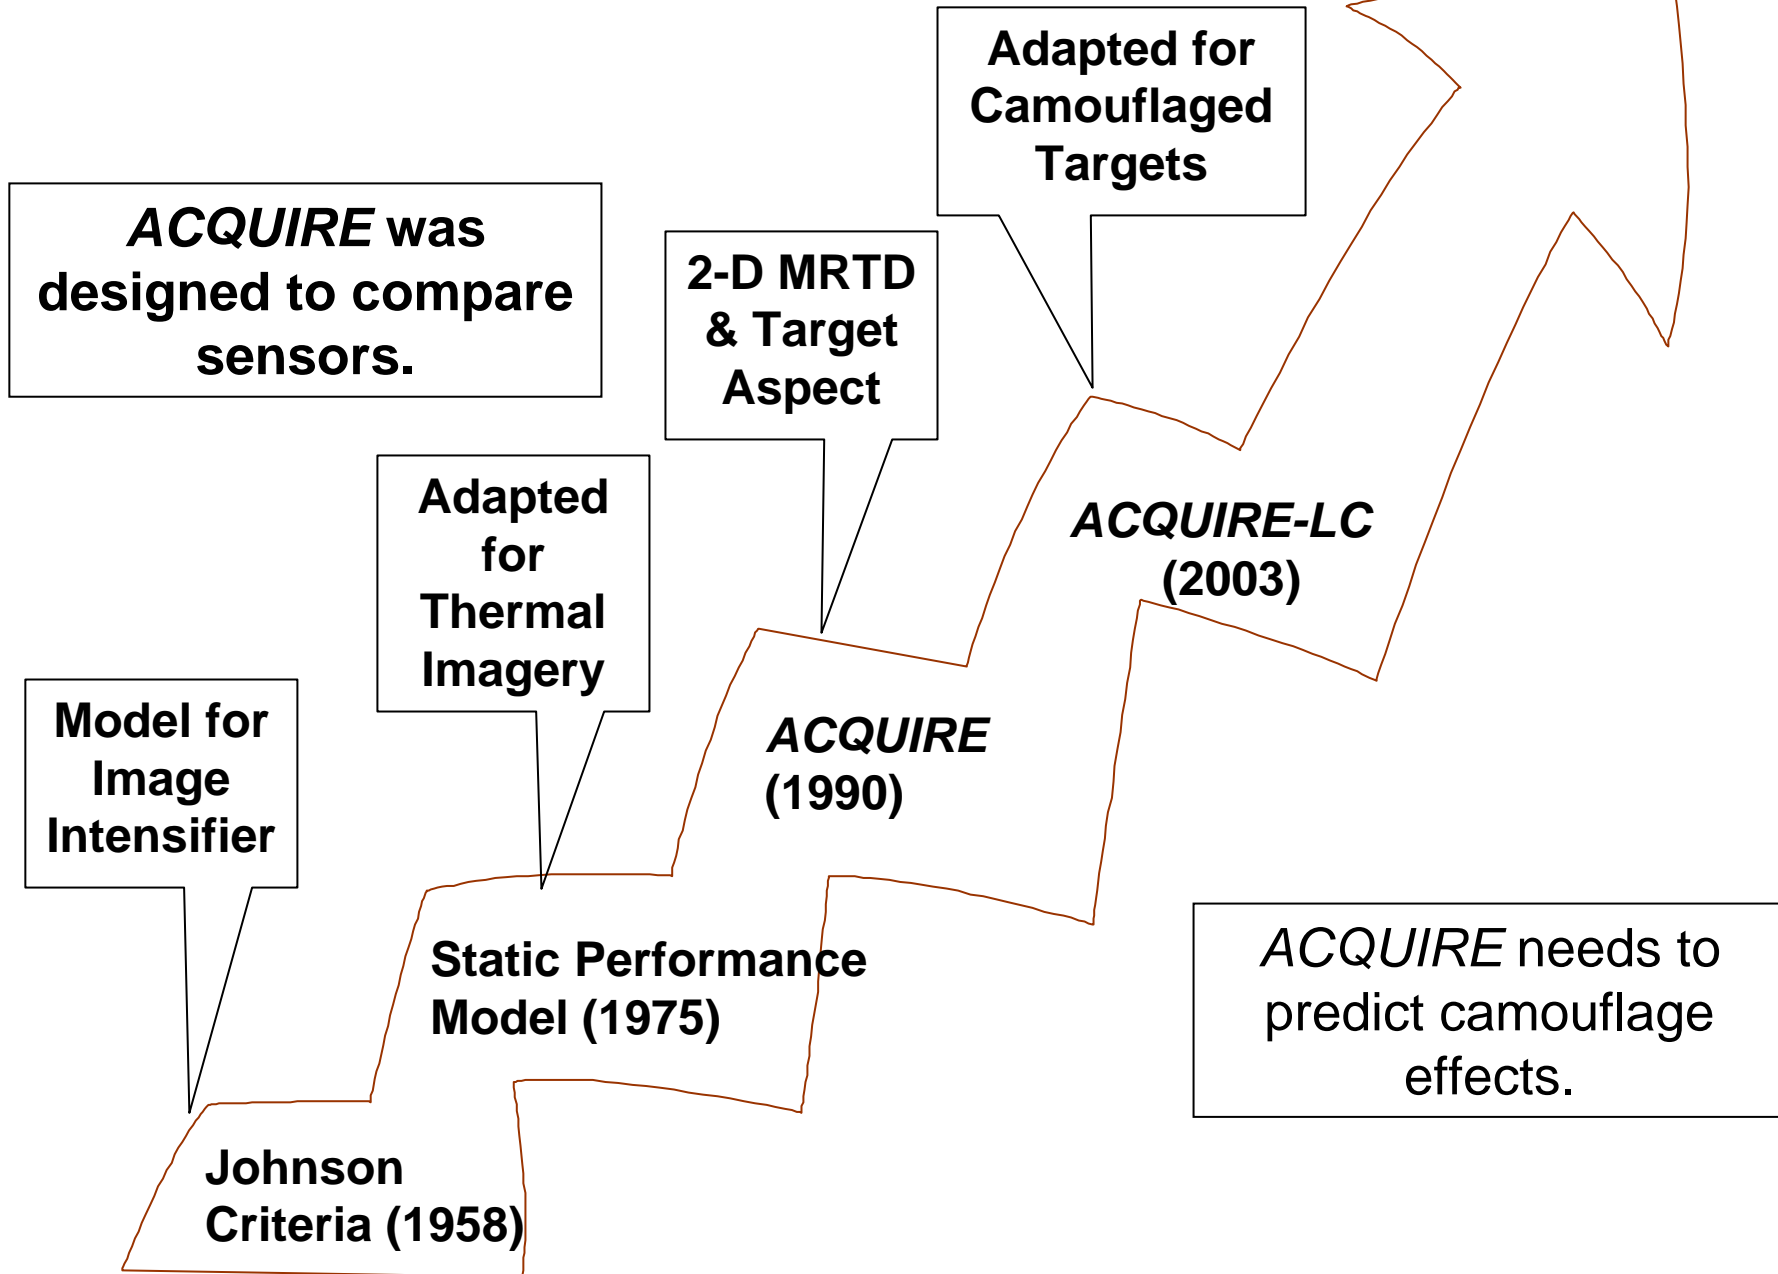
ACQUIRE was designed to compare sensors.

Model for Image Intensifier

Adapted for Thermal Imagery

2-D MRTD & Target Aspect

Adapted for Camouflaged Targets

ACQUIRE-LC (2003)

ACQUIRE (1990)

Static Performance Model (1975)

Johnson Criteria (1958)

ACQUIRE needs to predict camouflage effects.